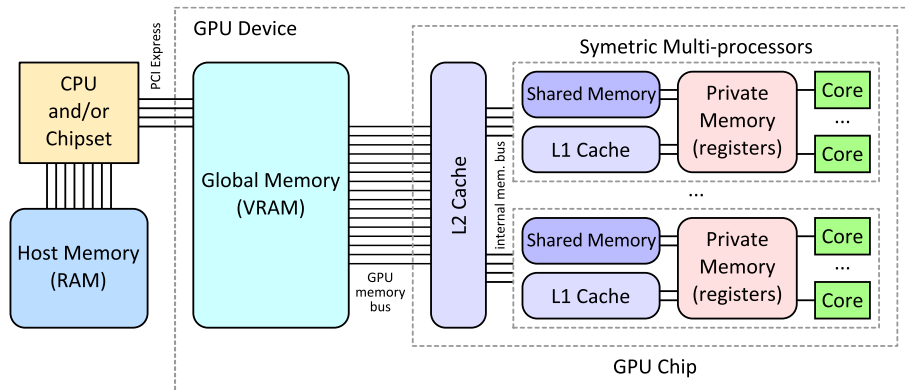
GPU Device

Symetric Multi-processors

CPU and/or Chipset

PCI Express

Host Memory (RAM)

Global Memory (VRAM)

GPU memory bus

L2 Cache

internal mem. bus

Shared Memory

L1 Cache

Private Memory (registers)

Core

...

Core

...

Shared Memory

L1 Cache

Private Memory (registers)

Core

...

Core

GPU Chip